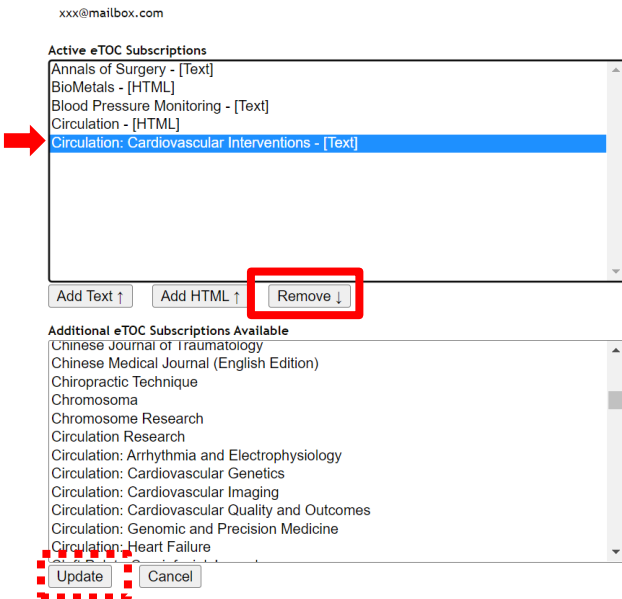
xxx@mailbox.com

Active eTOC Subscriptions

Annals of Surgery - [Text]
BioMetals - [HTML]
Blood Pressure Monitoring - [Text]
Circulation - [HTML]
Circulation: Cardiovascular Interventions - [Text]

Add Text ↑ Add HTML ↑ Remove ↓

Additional eTOC Subscriptions Available

Chinese Journal of Traumatology
Chinese Medical Journal (English Edition)
Chiropractic Technique
Chromosoma
Chromosome Research
Circulation Research
Circulation: Arrhythmia and Electrophysiology
Circulation: Cardiovascular Genetics
Circulation: Cardiovascular Imaging
Circulation: Cardiovascular Quality and Outcomes
Circulation: Genomic and Precision Medicine
Circulation: Heart Failure
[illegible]

Update Cancel